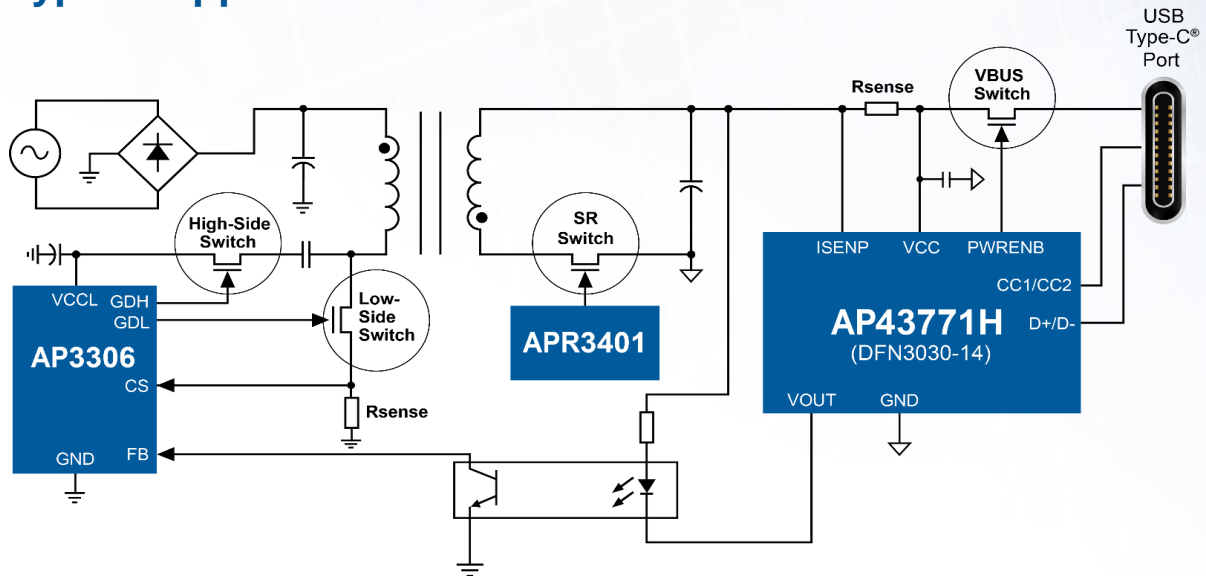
USB Type-C® Port

Rsense

VBUS Switch

High-Side Switch

SR Switch

Low-Side Switch

VCCL

GDH

GDL

AP3306

CS

GND

FB

Rsense

APR3401

ISENP

VCC

PWRENB

CC1/CC2

AP43771H

(DFN3030-14)

D+/D-

VOUT

GND